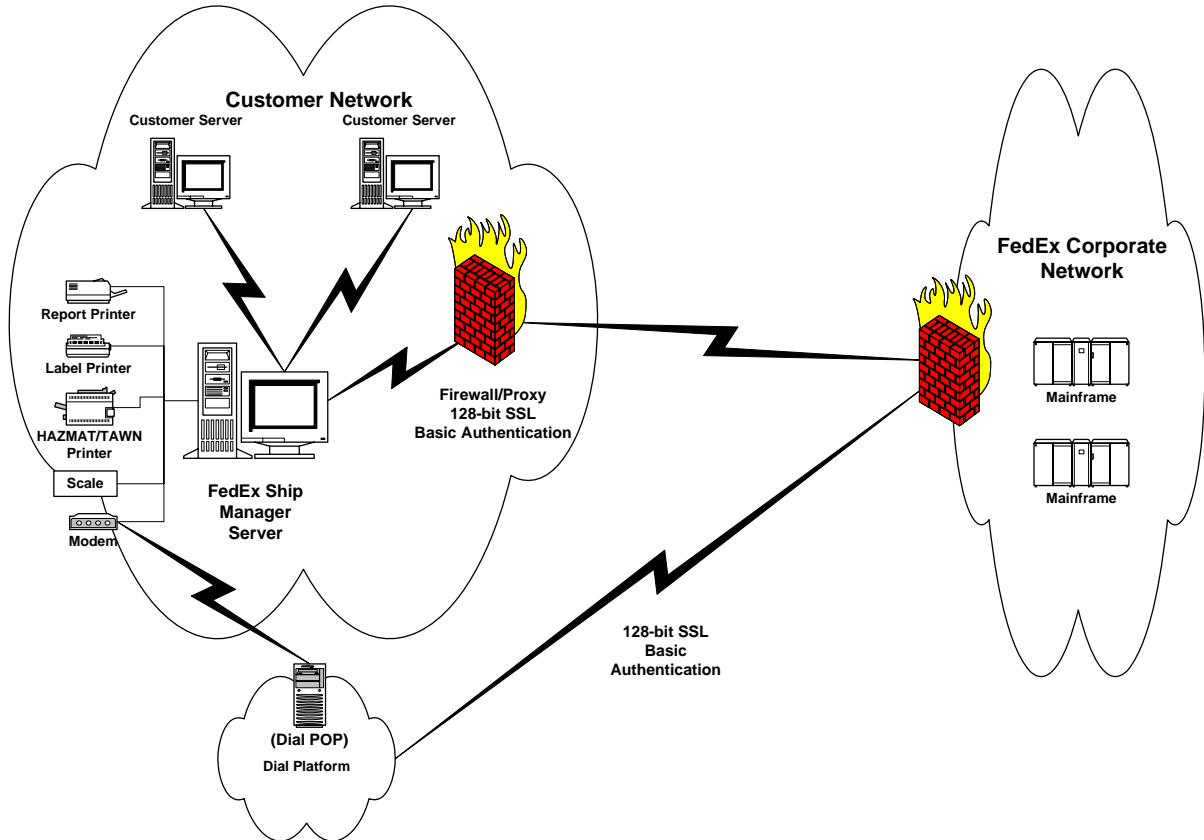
Customer Network

Customer Server

Customer Server

Report Printer

Label Printer

HAZMAT/TAWN Printer

Scale

Modem

FedEx Ship Manager Server

Firewall/Proxy
128-bit SSL
Basic Authentication

FedEx Corporate Network

Mainframe

Mainframe

128-bit SSL
Basic
Authentication

(Dial POP)
Dial Platform